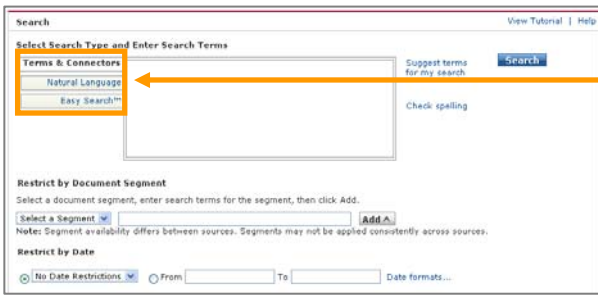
Search

View Tutorial | Help

Select Search Type and Enter Search Terms

Terms & Connectors

Natural Language

Easy Search™

Suggest terms for my search

Search

Check spelling

Restrict by Document Segment

Select a document segment, enter search terms for the segment, then click Add.

Select a Segment

Add

Note: Segment availability differs between sources. Segments may not be applied consistently across sources.

Restrict by Date

No Date Restrictions

From

To

Date formats...